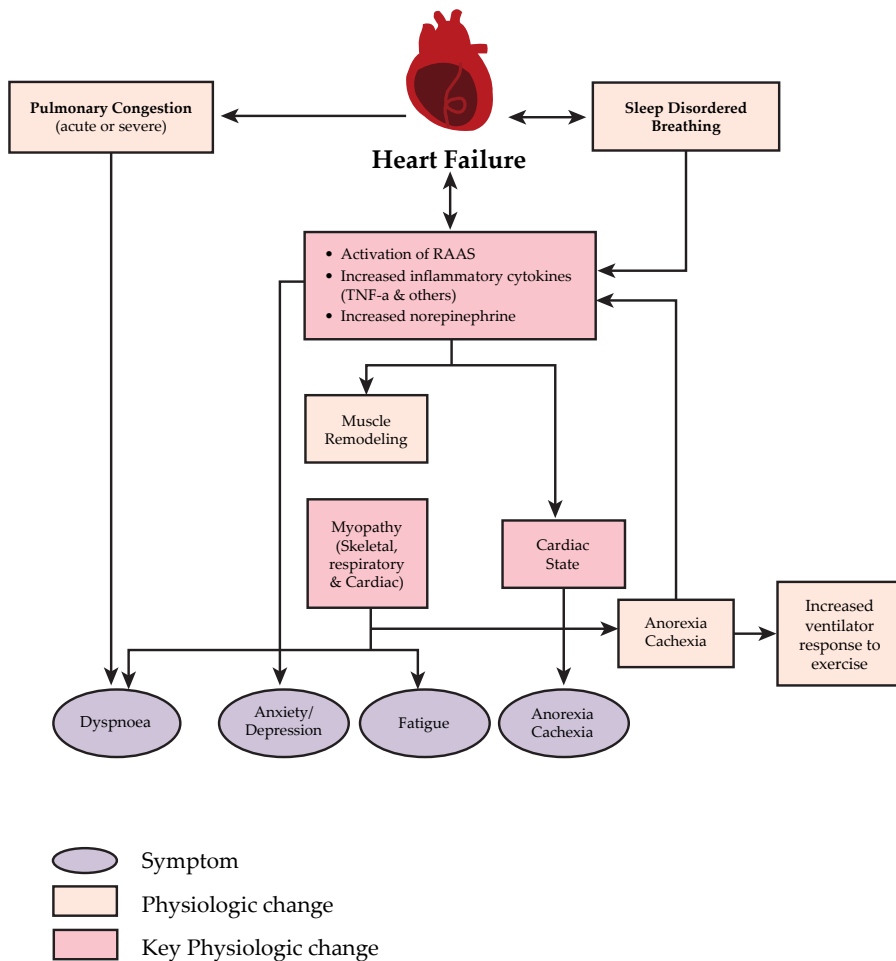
Pulmonary Congestion
(acute or severe)

Heart Failure

Sleep Disordered Breathing

• Activation of RAAS
• Increased inflammatory cytokines (TNF-a & others)
• Increased norepinephrine

Muscle Remodeling

Myopathy (Skeletal, respiratory & Cardiac)

Cardiac State

Anorexia Cachexia

Increased ventilator response to exercise

Dyspnoea

Anxiety/ Depression

Fatigue

Anorexia Cachexia

Symptom

Physiologic change

Key Physiologic change